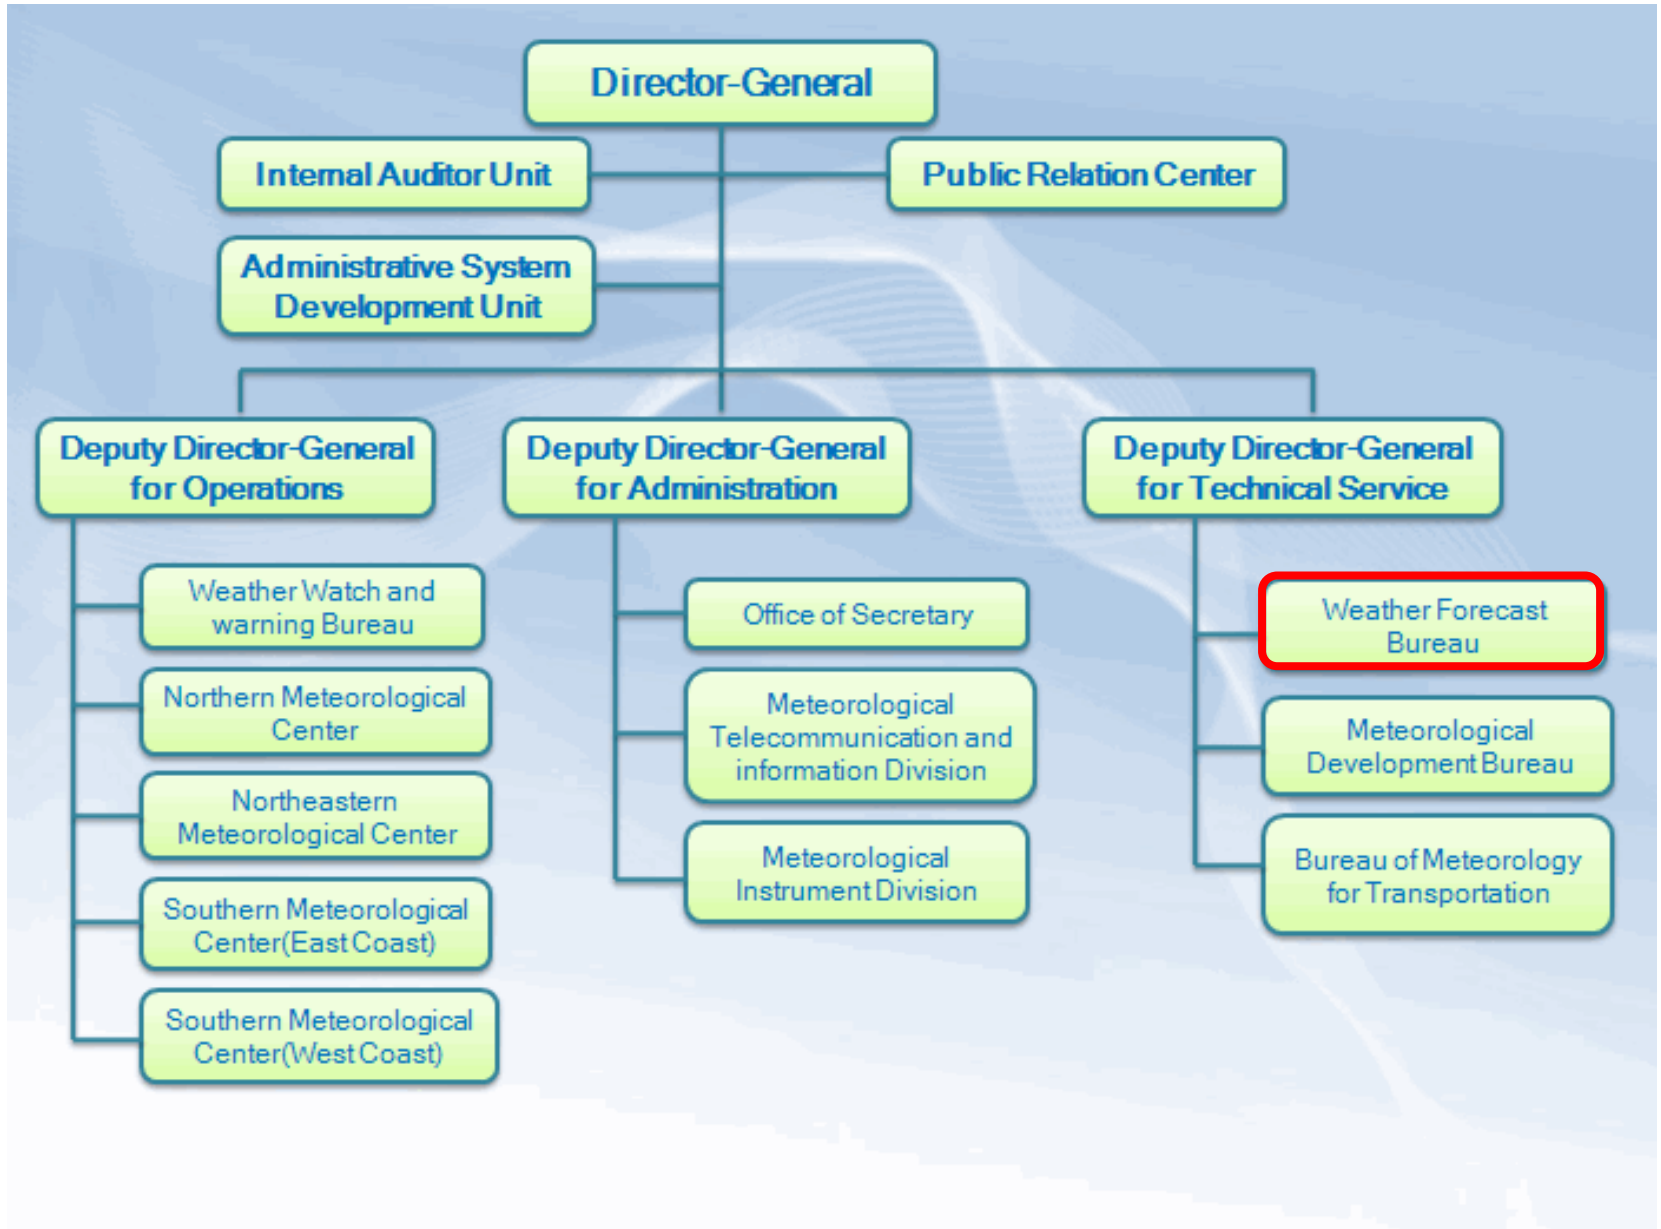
Director-General

Internal Auditor Unit

Public Relation Center

Administrative System Development Unit

Deputy Director-General for Operations

Deputy Director-General for Administration

Deputy Director-General for Technical Service

Weather Watch and warning Bureau

Northern Meteorological Center

Northeastern Meteorological Center

Southern Meteorological Center(East Coast)

Southern Meteorological Center(West Coast)

Office of Secretary

Meteorological Telecommunication and information Division

Meteorological Instrument Division

Weather Forecast Bureau

Meteorological Development Bureau

Bureau of Meteorology for Transportation